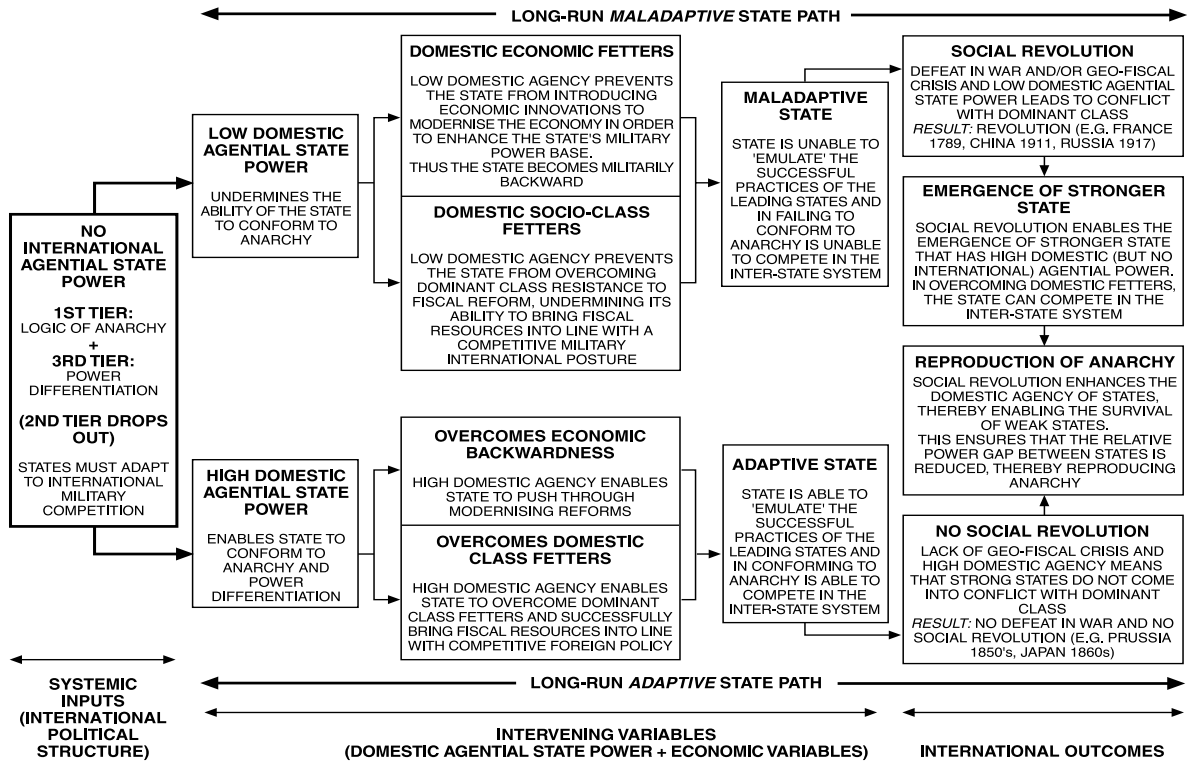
LONG-RUN *MALADAPTIVE* STATE PATH

NO INTERNATIONAL AGENTIAL STATE POWER

1ST TIER: LOGIC OF ANARCHY + 3RD TIER: POWER DIFFERENTIATION

(2ND TIER DROPS OUT)

STATES MUST ADAPT TO INTERNATIONAL MILITARY COMPETITION

LOW DOMESTIC AGENTIAL STATE POWER

UNDERMINES THE ABILITY OF THE STATE TO CONFORM TO ANARCHY

DOMESTIC ECONOMIC FETTERS

LOW DOMESTIC AGENCY PREVENTS THE STATE FROM INTRODUCING ECONOMIC INNOVATIONS TO MODERNISE THE ECONOMY IN ORDER TO ENHANCE THE STATE'S MILITARY POWER BASE. THUS THE STATE BECOMES MILITARILY BACKWARD

DOMESTIC SOCIO-CLASS FETTERS

LOW DOMESTIC AGENCY PREVENTS THE STATE FROM OVERCOMING DOMINANT CLASS RESISTANCE TO FISCAL REFORM, UNDERMINING ITS ABILITY TO BRING FISCAL RESOURCES INTO LINE WITH A COMPETITIVE MILITARY INTERNATIONAL POSTURE

MALADAPTIVE STATE

STATE IS UNABLE TO 'EMULATE' THE SUCCESSFUL PRACTICES OF THE LEADING STATES AND IN FAILING TO CONFORM TO ANARCHY IS UNABLE TO COMPETE IN THE INTER-STATE SYSTEM

SOCIAL REVOLUTION

DEFEAT IN WAR AND/OR GEO-FISCAL CRISIS AND LOW DOMESTIC AGENTIAL STATE POWER LEADS TO CONFLICT WITH DOMINANT CLASS *RESULT:* REVOLUTION (E.G. FRANCE 1789, CHINA 1911, RUSSIA 1917)

EMERGENCE OF STRONGER STATE

SOCIAL REVOLUTION ENABLES THE EMERGENCE OF STRONGER STATE THAT HAS HIGH DOMESTIC (BUT NO INTERNATIONAL) AGENTIAL POWER. IN OVERCOMING DOMESTIC FETTERS, THE STATE CAN COMPETE IN THE INTER-STATE SYSTEM

REPRODUCTION OF ANARCHY

SOCIAL REVOLUTION ENHANCES THE DOMESTIC AGENCY OF STATES, THEREBY ENABLING THE SURVIVAL OF WEAK STATES. THIS ENSURES THAT THE RELATIVE POWER GAP BETWEEN STATES IS REDUCED, THEREBY REPRODUCING ANARCHY

HIGH DOMESTIC AGENTIAL STATE POWER

ENABLES STATE TO CONFORM TO ANARCHY AND POWER DIFFERENTIATION

OVERCOMES ECONOMIC BACKWARDNESS

HIGH DOMESTIC AGENCY ENABLES STATE TO PUSH THROUGH MODERNISING REFORMS

OVERCOMES DOMESTIC CLASS FETTERS

HIGH DOMESTIC AGENCY ENABLES STATE TO OVERCOME DOMINANT CLASS FETTERS AND SUCCESSFULLY BRING FISCAL RESOURCES INTO LINE WITH COMPETITIVE FOREIGN POLICY

ADAPTIVE STATE

STATE IS ABLE TO 'EMULATE' THE SUCCESSFUL PRACTICES OF THE LEADING STATES AND IN CONFORMING TO ANARCHY IS ABLE TO COMPETE IN THE INTER-STATE SYSTEM

NO SOCIAL REVOLUTION

LACK OF GEO-FISCAL CRISIS AND HIGH DOMESTIC AGENCY MEANS THAT STRONG STATES DO NOT COME INTO CONFLICT WITH DOMINANT CLASS *RESULT:* NO DEFEAT IN WAR AND NO SOCIAL REVOLUTION (E.G. PRUSSIA 1850's, JAPAN 1860s)

SYSTEMIC INPUTS (INTERNATIONAL POLITICAL STRUCTURE)

LONG-RUN *ADAPTIVE* STATE PATH

INTERVENING VARIABLES (DOMESTIC AGENTIAL STATE POWER + ECONOMIC VARIABLES)

INTERNATIONAL OUTCOMES